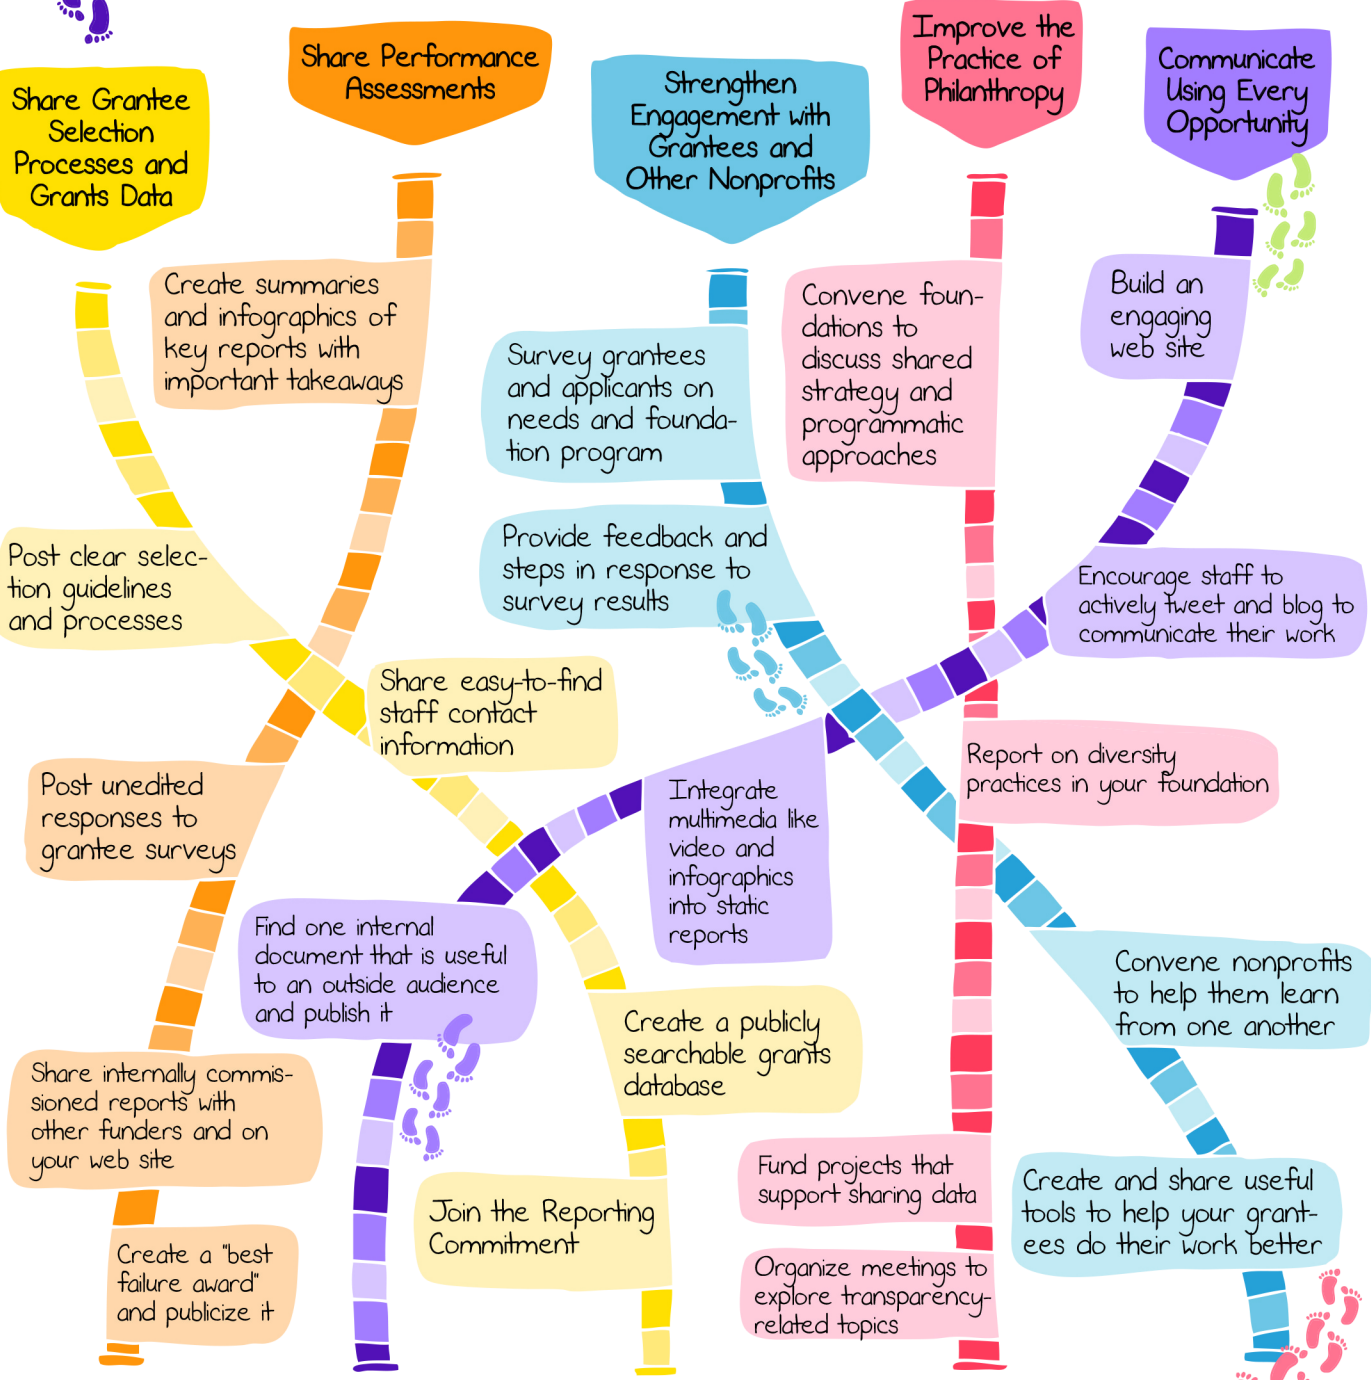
Share Grantee Selection Processes and Grants Data

Share Performance Assessments

Strengthen Engagement with Grantees and Other Nonprofits

Improve the Practice of Philanthropy

Communicate Using Every Opportunity

Create summaries and infographics of key reports with important takeaways

Survey grantees and applicants on needs and foundation program

Convene foundations to discuss shared strategy and programmatic approaches

Build an engaging web site

Provide feedback and steps in response to survey results

Post clear selection guidelines and processes

Encourage staff to actively tweet and blog to communicate their work

Share easy-to-find staff contact information

Report on diversity practices in your foundation

Post unedited responses to grantee surveys

Integrate multimedia like video and infographics into static reports

Find one internal document that is useful to an outside audience and publish it

Convene nonprofits to help them learn from one another

Create a publicly searchable grants database

Share internally commissioned reports with other funders and on your web site

Fund projects that support sharing data

Create and share useful tools to help your grantees do their work better

Join the Reporting Commitment

Create a "best failure award" and publicize it

Organize meetings to explore transparency-related topics